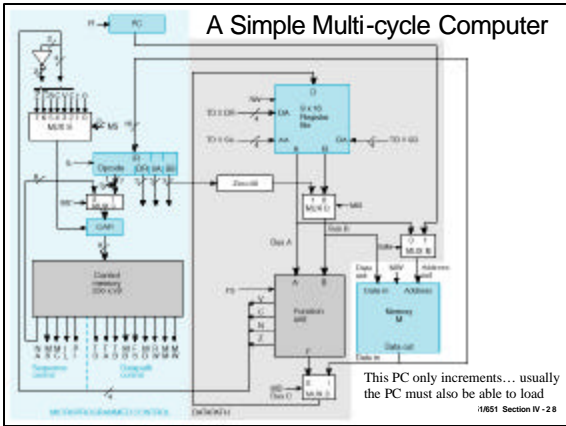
A Simple Multi-cycle Computer

PC

MUX C

MS

Opcode

DR

SA

SB

CAR

Control memory

Sequence control

Datapath control

8 x 16 Register file

DA

AA

BA

D

A

B

Zero fill

MUX B

MB

Bus A

Bus B

MUX M

MM

Data out

Address out

Data in

Address

Memory M

Data out

Data in

MW

FS

V

C

N

Z

Function unit

F

MUX D

MD

Bus D

This PC only increments… usually the PC must also be able to load

1/651 Section IV - 28